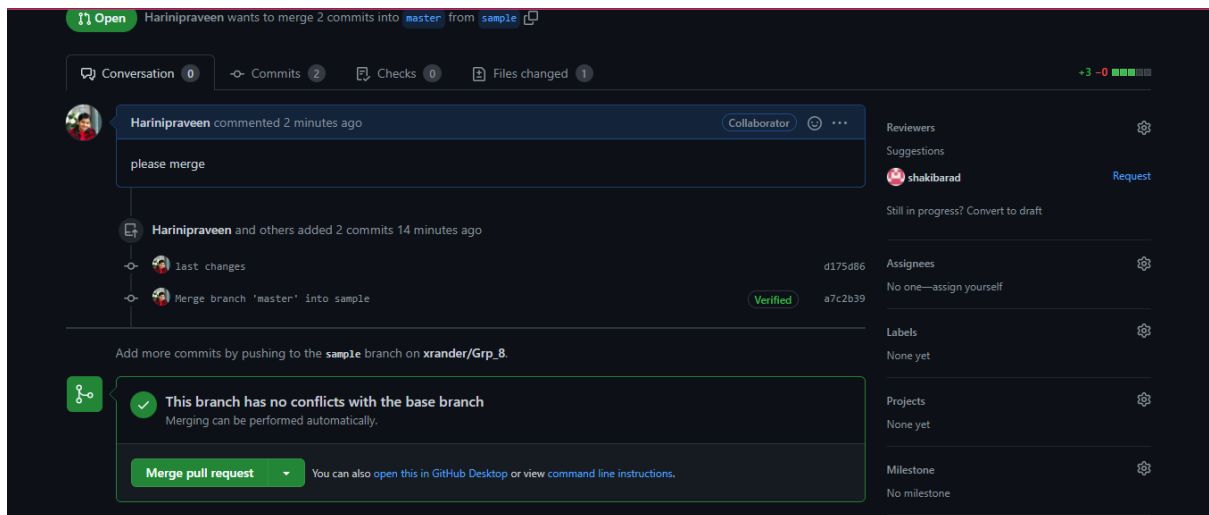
Open Harinipraveen wants to merge 2 commits into master from sample

Conversation 0 Commits 2 Checks 0 Files changed 1

+3 −0

Harinipraveen commented 2 minutes ago Collaborator

please merge

Harinipraveen and others added 2 commits 14 minutes ago

last changes d175d86

Merge branch 'master' into sample Verified a7c2b39

Add more commits by pushing to the sample branch on xrander/Grp_8.

This branch has no conflicts with the base branch
Merging can be performed automatically.

Merge pull request You can also open this in GitHub Desktop or view command line instructions.

Reviewers
Suggestions
shakibarad Request
Still in progress? Convert to draft

Assignees
No one—assign yourself

Labels
None yet

Projects
None yet

Milestone
No milestone